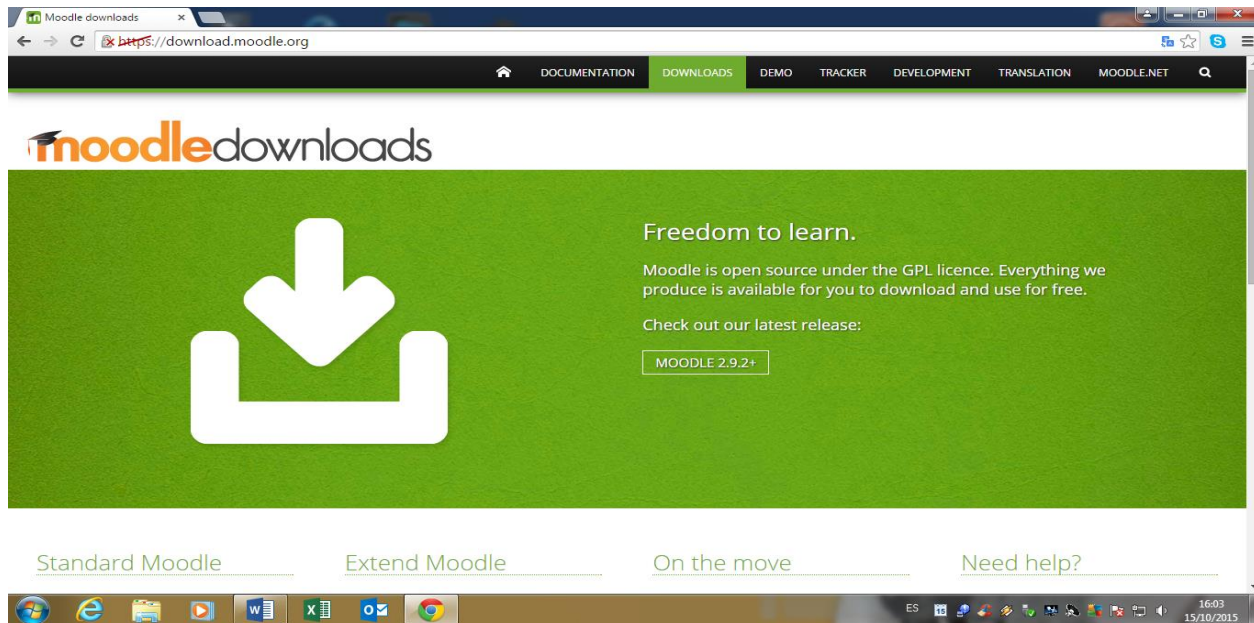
Moodle downloads ×

https://download.moodle.org

DOCUMENTATION DOWNLOADS DEMO TRACKER DEVELOPMENT TRANSLATION MOODLE.NET

moodledownloads

Freedom to learn.

Moodle is open source under the GPL licence. Everything we produce is available for you to download and use for free.

Check out our latest release:

MOODLE 2.9.2+

Standard Moodle

Extend Moodle

On the move

Need help?

ES

16:03
15/10/2015